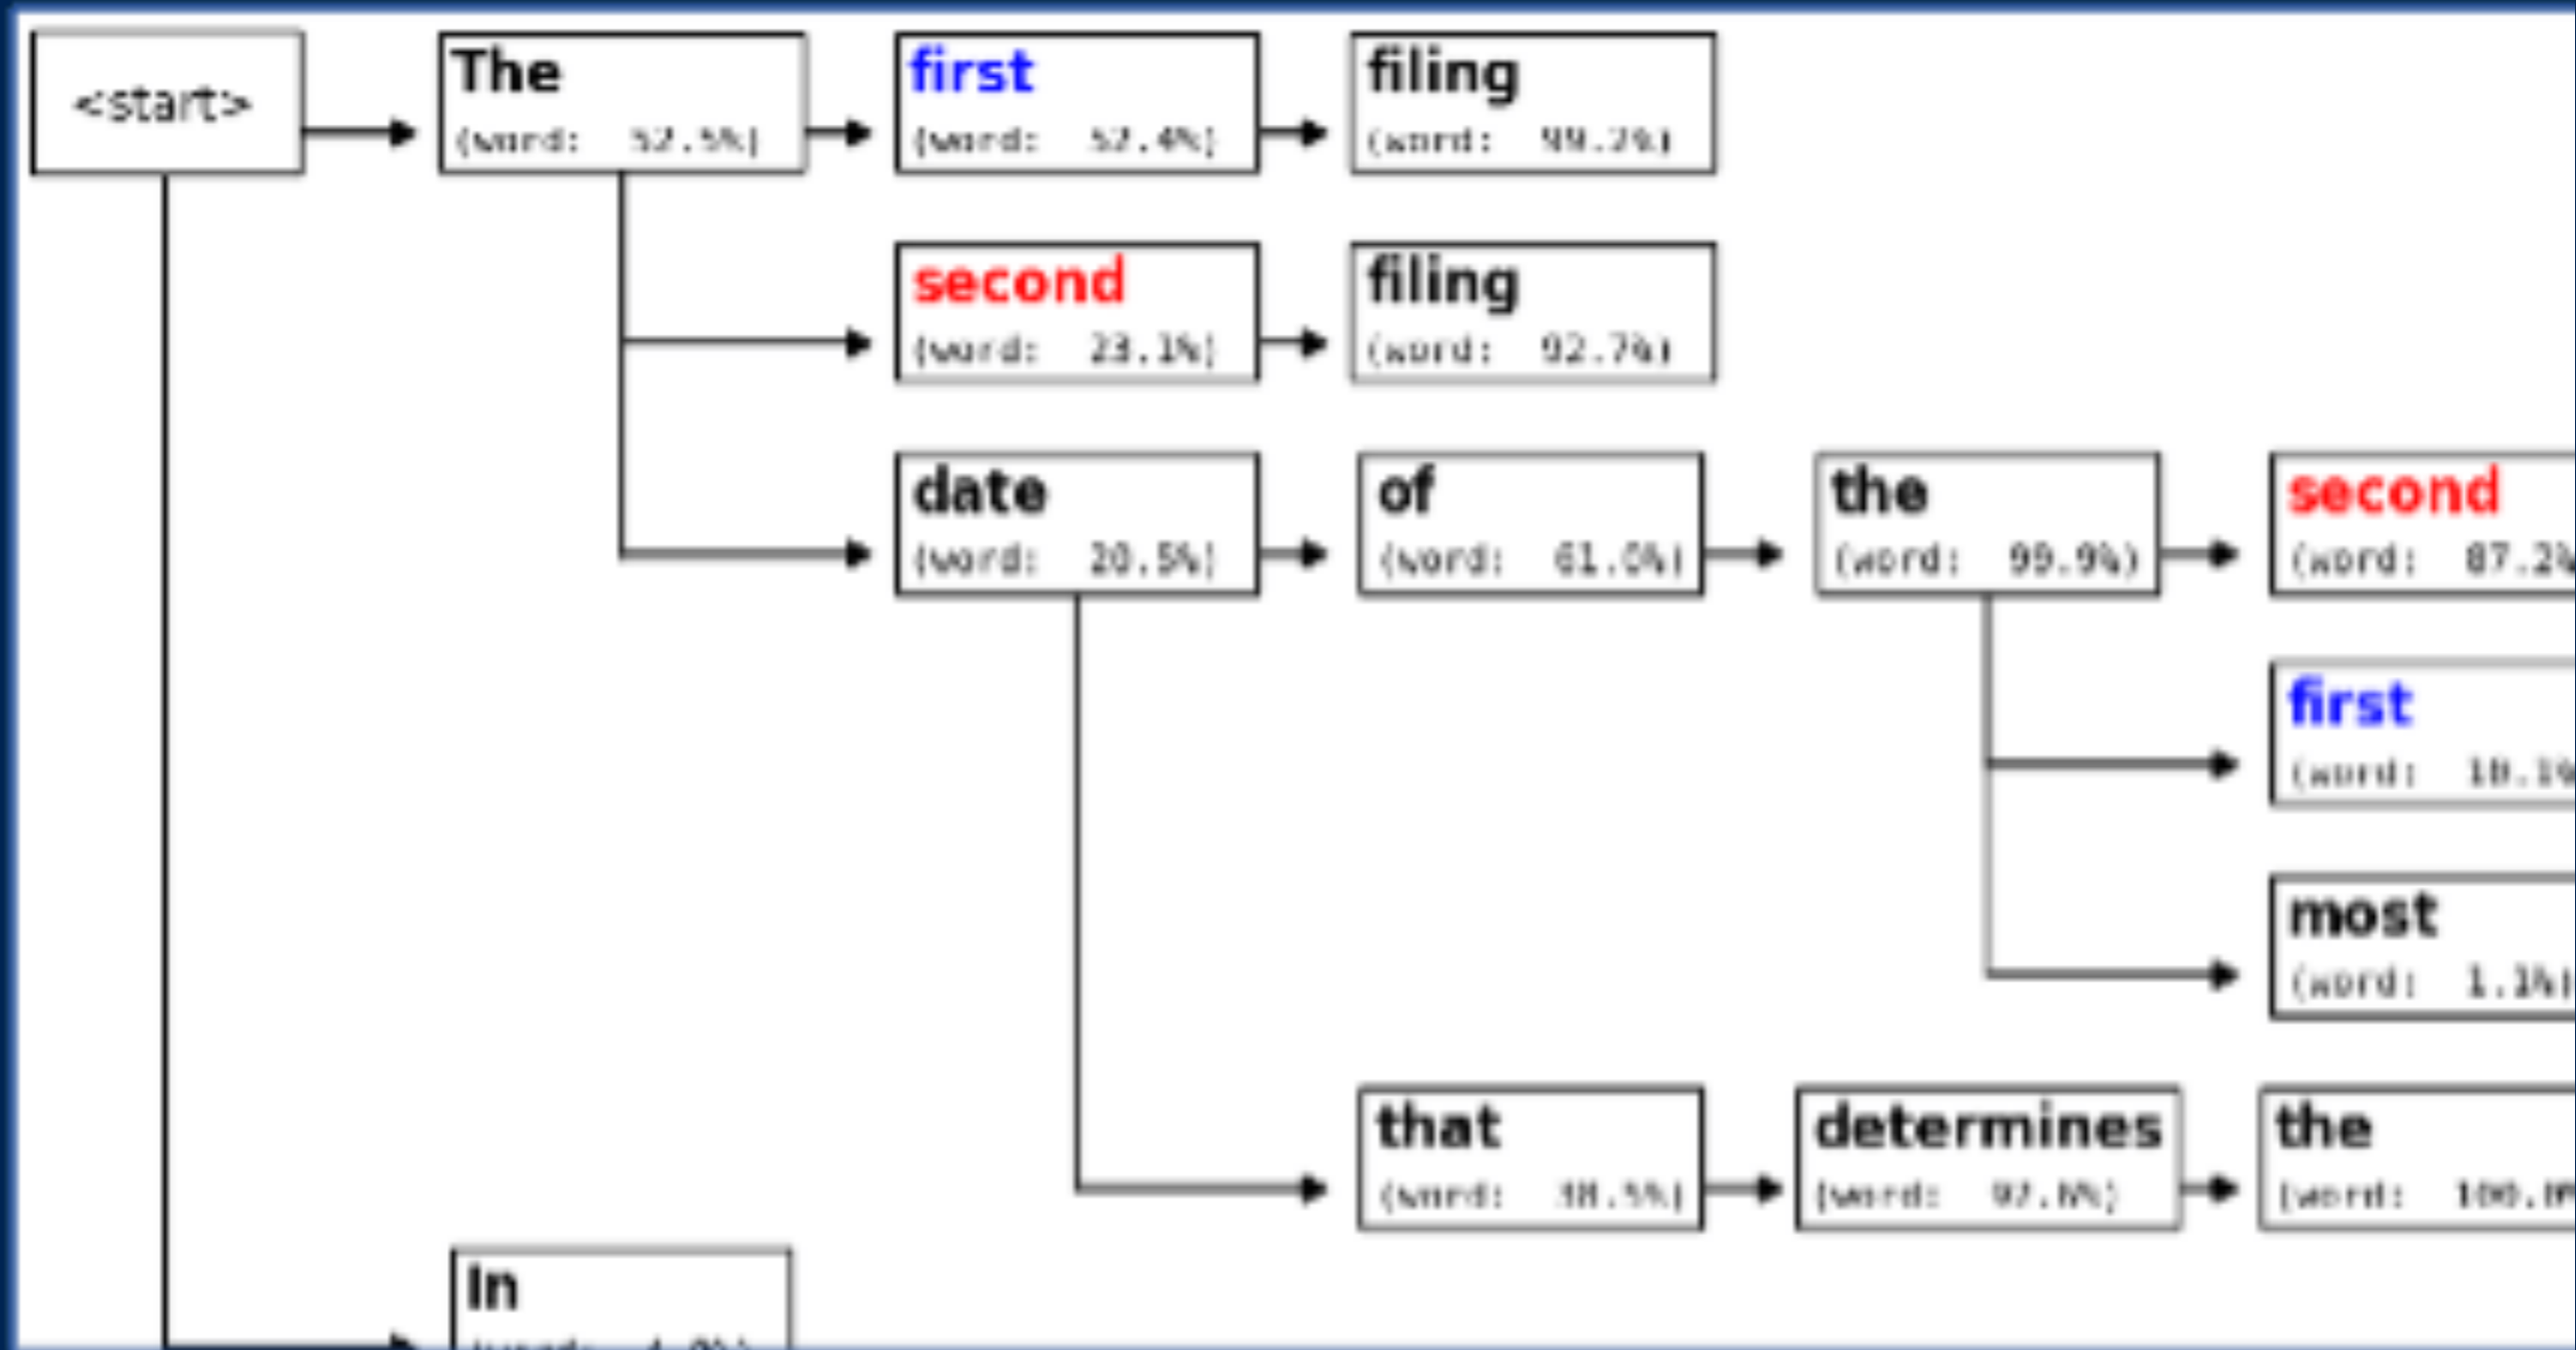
<start>

The
(word: 52.5%)

first
(word: 52.4%)

filing
(word: 99.2%)

second
(word: 23.1%)

filing
(word: 92.7%)

date
(word: 20.5%)

of
(word: 61.0%)

the
(word: 99.9%)

second
(word: 87.2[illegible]

first
(word: 10.1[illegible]

most
(word: 1.1%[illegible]

that
(word: 38.5%)

determines
(word: 97.8%)

the
(word: 100.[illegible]

In
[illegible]